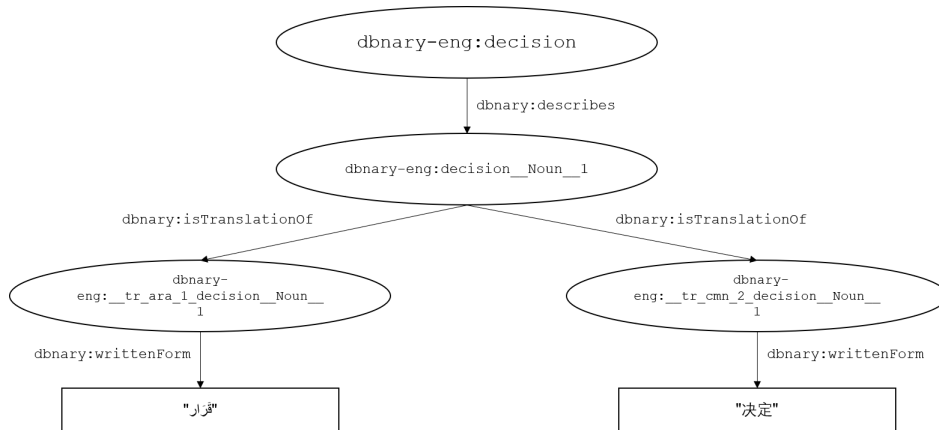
dbnary-eng:decision

dbnary:describes

dbnary-eng:decision__Noun__1

dbnary:isTranslationOf

dbnary:isTranslationOf

dbnary-eng:__tr_ara_1_decision__Noun__1

dbnary-eng:__tr_cmn_2_decision__Noun__1

dbnary:writtenForm

dbnary:writtenForm

"قَرَار"

"决定"